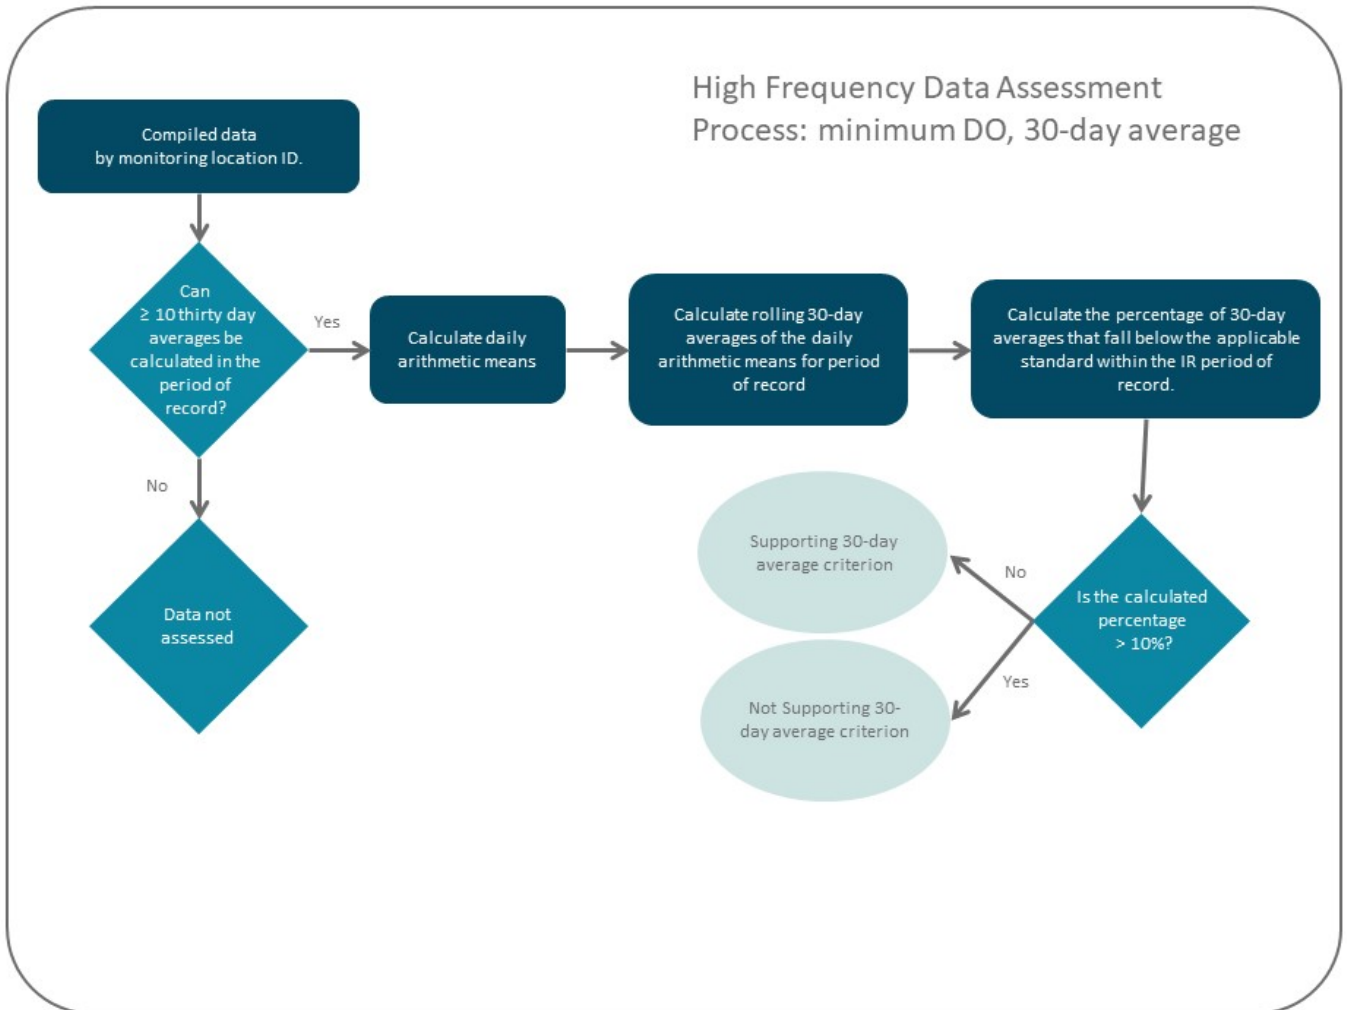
High Frequency Data Assessment Process: minimum DO, 30-day average

Compiled data by monitoring location ID.

Can $\geq$ 10 thirty day averages be calculated in the period of record?

Yes

Calculate daily arithmetic means

Calculate rolling 30-day averages of the daily arithmetic means for period of record

Calculate the percentage of 30-day averages that fall below the applicable standard within the IR period of record.

No

Data not assessed

Is the calculated percentage > 10%?

No

Supporting 30-day average criterion

Yes

Not Supporting 30-day average criterion